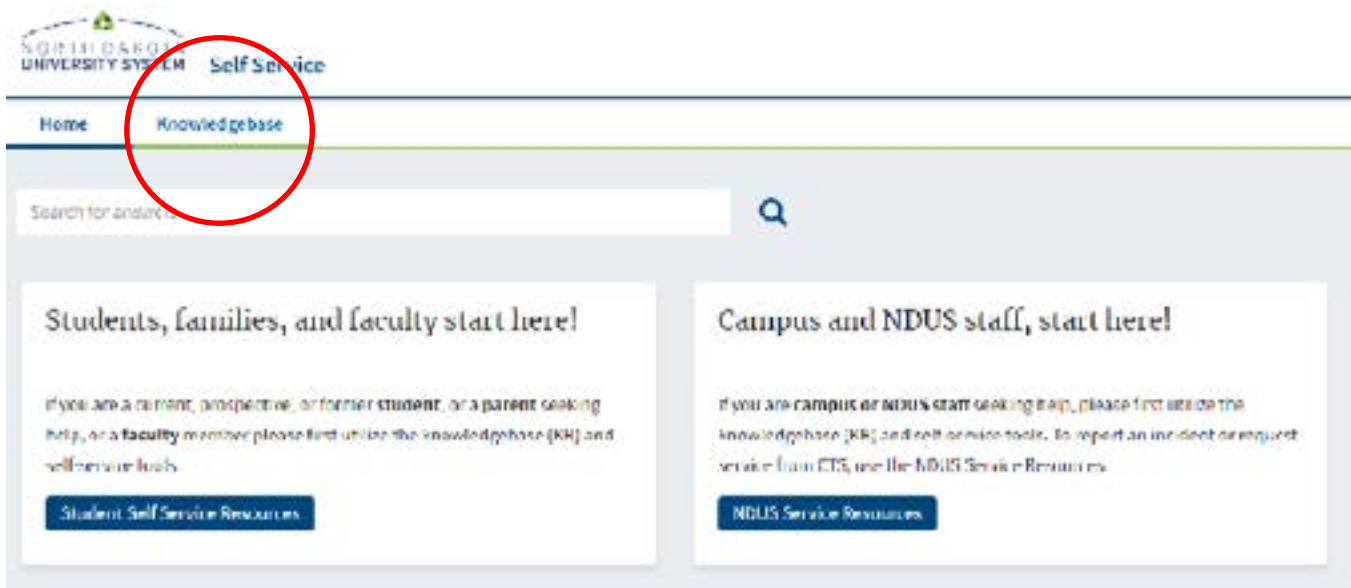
NORTH DAKOTA UNIVERSITY SYSTEM Self Service

Home Knowledgebase

Search for answers

Students, families, and faculty start here!

If you are a current, prospective, or former student, or a parent seeking help, or a faculty member please first utilize the knowledgebase (KB) and self-service tools.

Student Self Service Resources

Campus and NDUS staff, start here!

If you are campus or NDUS staff seeking help, please first utilize the knowledgebase (KB) and self-service tools. To report an incident or request service from CTS, use the NDUS Service Resources.

NDUS Service Resources